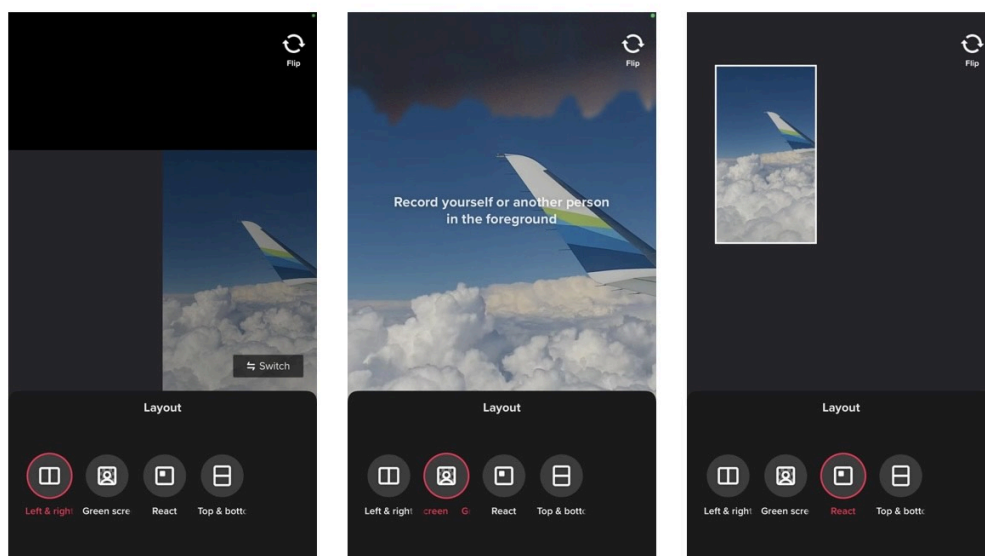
Flip

Switch

Layout

Left & right Green scre React Top & botto

Flip

Record yourself or another person in the foreground

Layout

Left & right creen G React Top & botto

Flip

Layout

Left & right Green scre React Top & botto